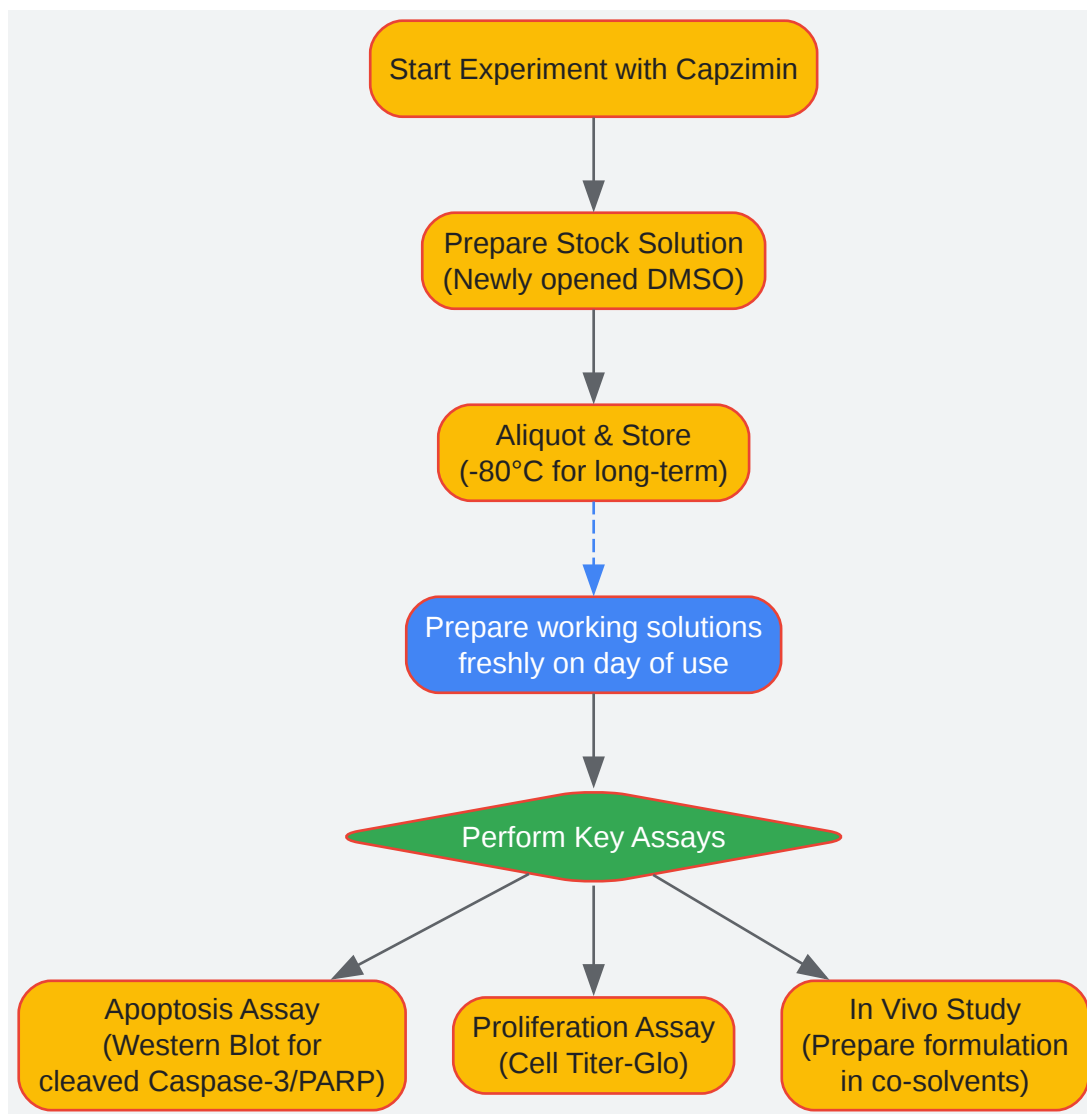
Start Experiment with Capzimin

Prepare Stock Solution
(Newly opened DMSO)

Aliquot & Store
(-80°C for long-term)

Prepare working solutions
freshly on day of use

Perform Key Assays

Apoptosis Assay
(Western Blot for
cleaved Caspase-3/PARP)

Proliferation Assay
(Cell Titer-Glo)

In Vivo Study
(Prepare formulation
in co-solvents)